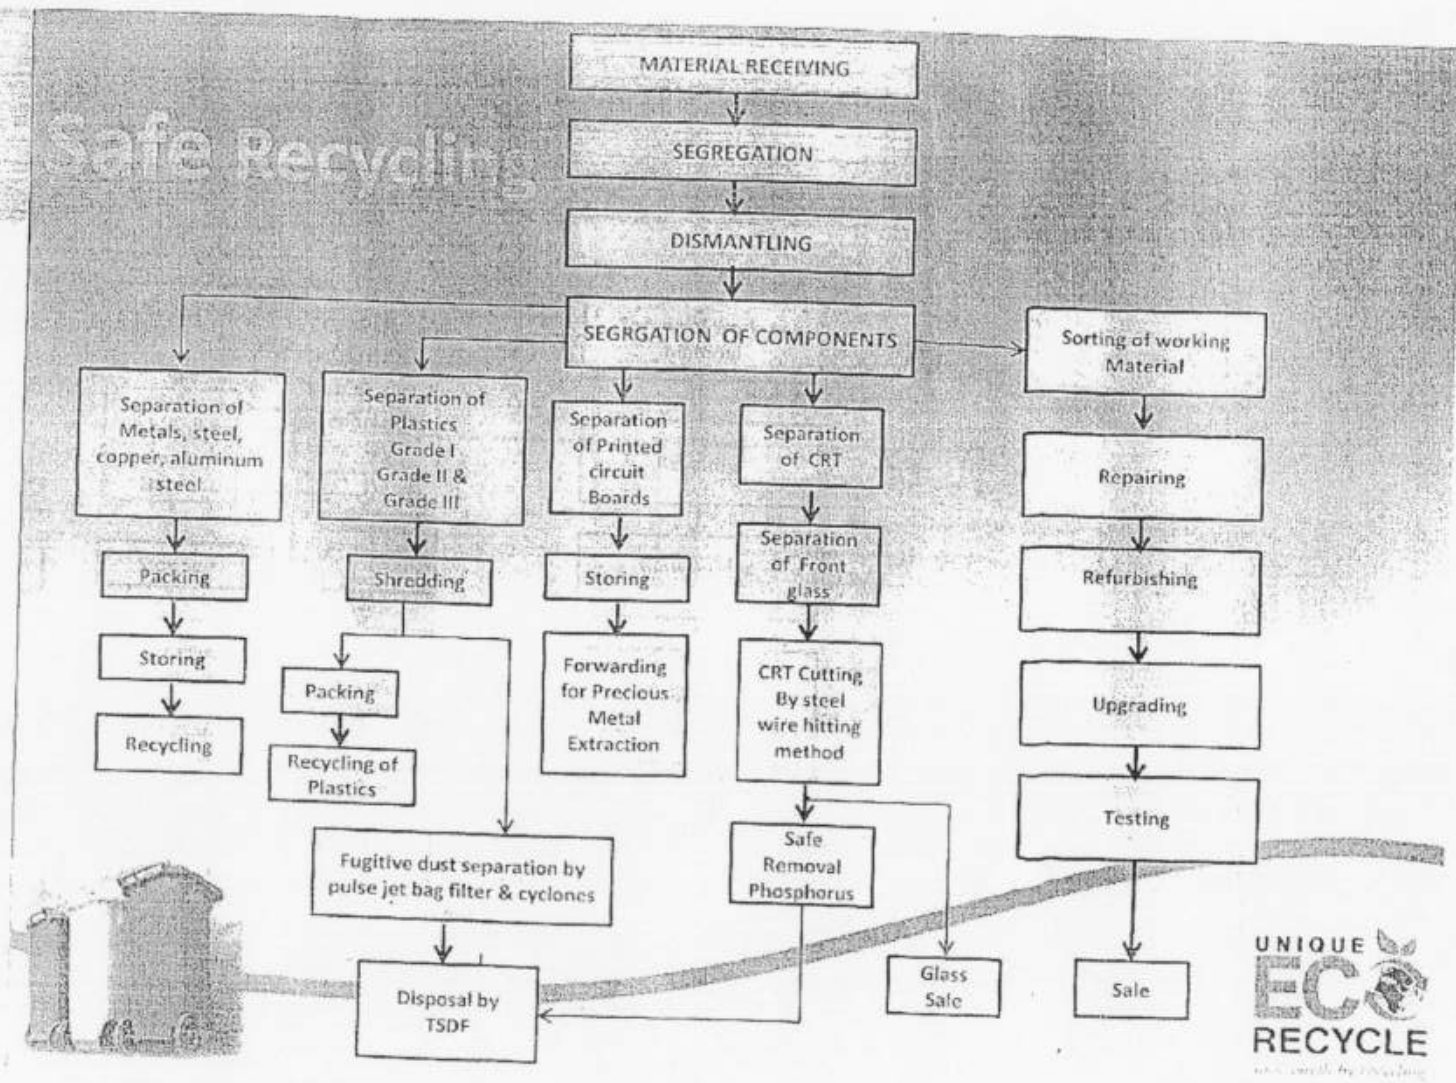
Safe Recycling

MATERIAL RECEIVING

SEGREGATION

DISMANTLING

SEGRGATION OF COMPONENTS

Separation of Metals, steel, copper, aluminum steel

Packing

Storing

Recycling

Separation of Plastics Grade I Grade II & Grade III

Shredding

Packing

Recycling of Plastics

Fugitive dust separation by pulse jet bag filter & cyclones

Disposal by TSDF

Separation of Printed circuit Boards

Storing

Forwarding for Precious Metal Extraction

Separation of CRT

Separation of Front glass

CRT Cutting By steel wire hitting method

Safe Removal Phosphorus

Glass Sale

Sorting of working Material

Repairing

Refurbishing

Upgrading

Testing

Sale

UNIQUE ECO RECYCLE
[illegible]